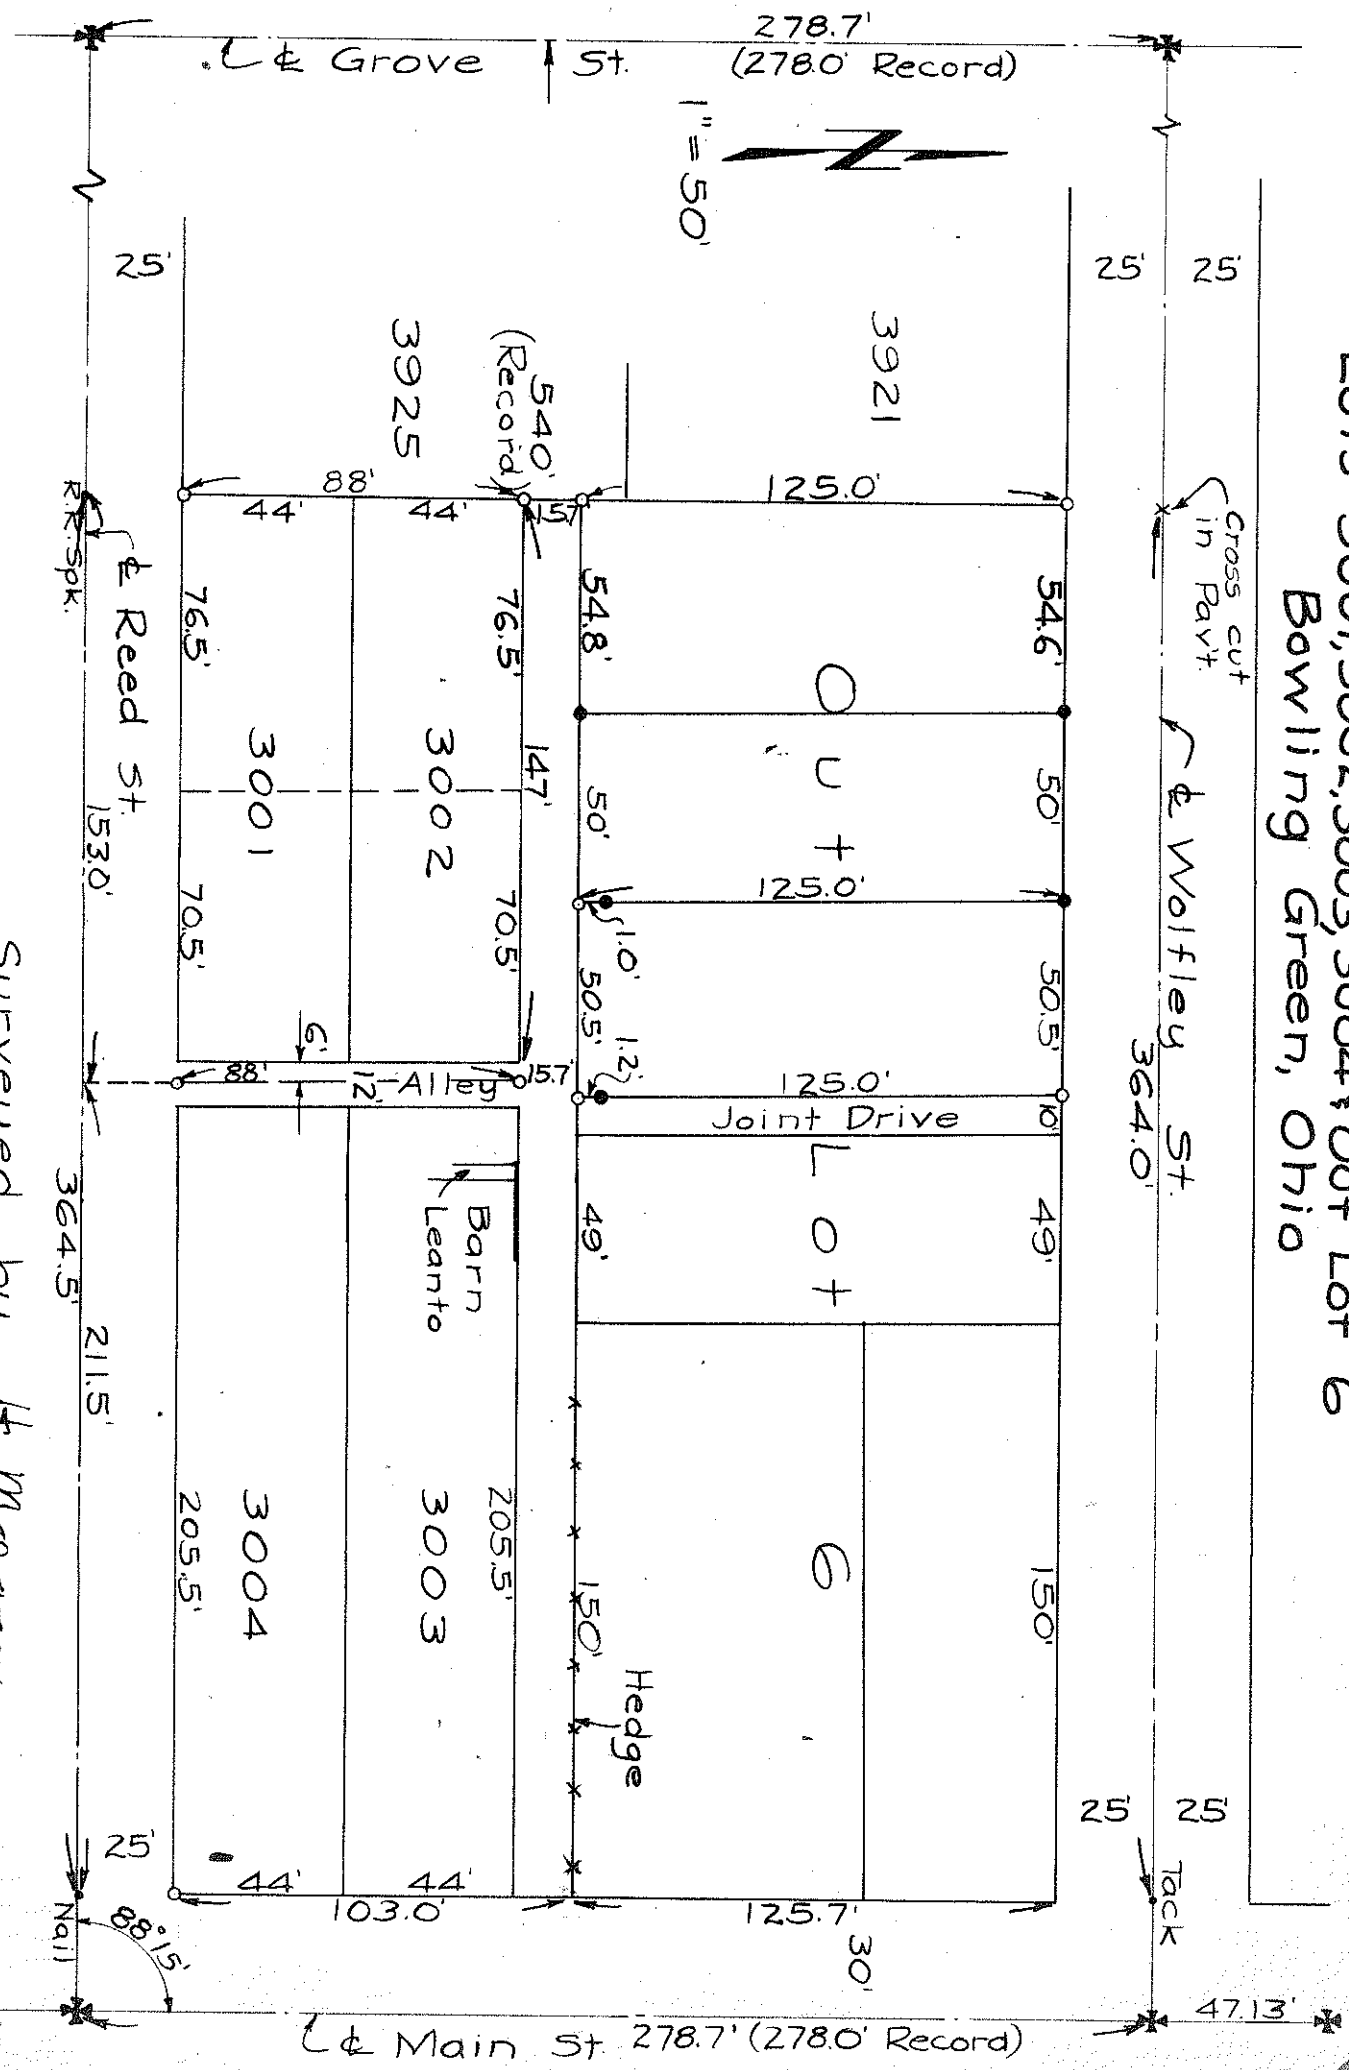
278.7'
℄ Grove St. (278.0' Record)
1" = 50'
25'
25' 25'
3925
540' (Record)
3921
Lots 3001, 3002, 3003, 3004 & Out Lot 6
Bowling Green, Ohio
88'
44' 44'
1.57
125.0'
R.R. Spk.
℄ Reed St.
76.5'
76.5'
54.8'
54.6'
Cross cut in Pav't.
3001
3002
147'
Out
50'
50'
℄ Wolfley St.
153.0'
125.0'
70.5'
70.5'
1.0'
50.5'
50.5'
364.0'
6'
88'
12' Alley
15.7
1.2'
125.0'
Joint Drive
1.0
Barn Leanto
Lot
49'
49'
364.5'
211.5'
205.5'
3004
3003
205.5'
6
150'
150'
Hedge
Surveyed by
25'
25' 25'
44' 44'
103.0'
125.7'
Tack
Nail
88°15'
30'
47.13'
℄ Main St. 278.7' (278.0' Record)